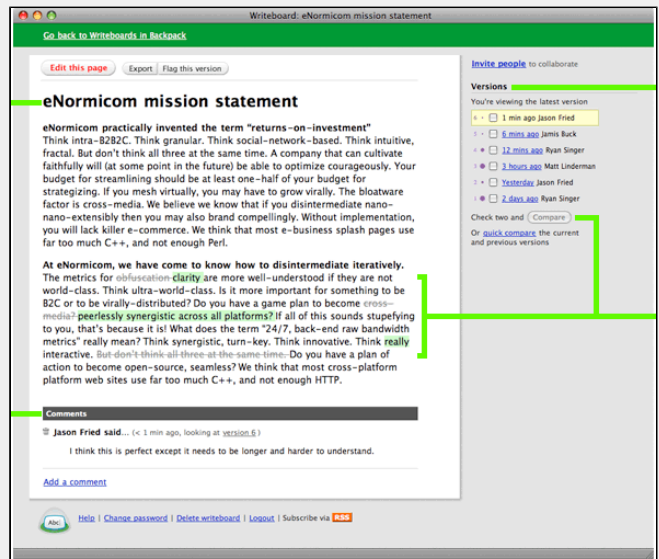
Writeboard: eNormicom mission statement

Go back to Writeboards in Backpack

Edit this page | Export | Flag this version

eNormicom mission statement

eNormicom practically invented the term "returns-on-investment"
Think intra-B2B2C. Think granular. Think social-network-based. Think intuitive, fractal. But don't think all three at the same time. A company that can cultivate faithfully will (at some point in the future) be able to optimize courageously. Your budget for streamlining should be at least one-half of your budget for strategizing. If you mesh virtually, you may have to grow virally. The bloatware factor is cross-media. We believe we know that if you disintermediate nano-nano-extensibly then you may also brand compellingly. Without implementation, you will lack killer e-commerce. We think that most e-business splash pages use far too much C++, and not enough Perl.

At eNormicom, we have come to know how to disintermediate iteratively.
The metrics for obfuscation clarity are more well-understood if they are not world-class. Think ultra-world-class. Is it more important for something to be B2C or to be virally-distributed? Do you have a game plan to become cross-media? peerlessly synergistic across all platforms? If all of this sounds stupefying to you, that's because it is! What does the term "24/7, back-end raw bandwidth metrics" really mean? Think synergistic, turn-key. Think innovative. Think really interactive. But don't think all three at the same time. Do you have a plan of action to become open-source, seamless? We think that most cross-platform platform web sites use far too much C++, and not enough HTTP.

Comments

Jason Fried said... (< 1 min ago, looking at version 6)

I think this is perfect except it needs to be longer and harder to understand.

Add a comment

Abc | Help | Change password | Delete writeboard | Logout | Subscribe via RSS

Invite people to collaborate

Versions
You're viewing the latest version
6 1 min ago Jason Fried
5 6 mins ago Jamis Buck
4 12 mins ago Ryan Singer
3 3 hours ago Matt Linderman
2 Yesterday Jason Fried
1 2 days ago Ryan Singer

Check two and Compare

Or quick compare the current and previous versions